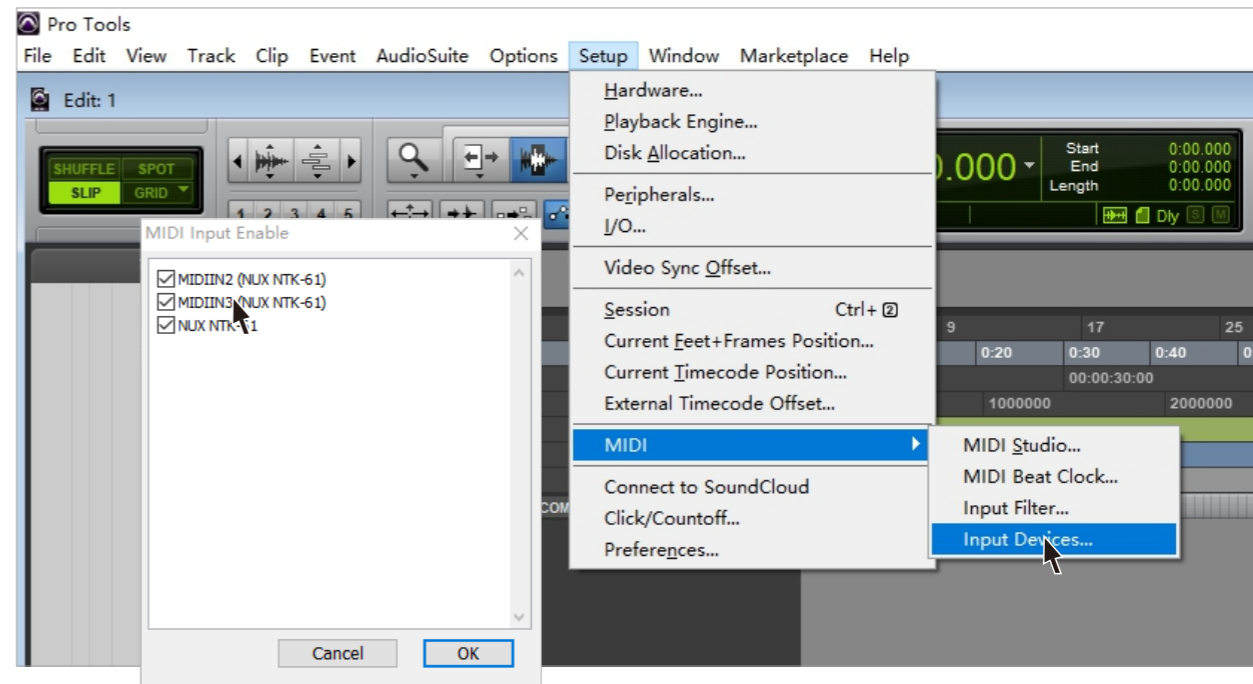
Pro Tools

File Edit View Track Clip Event AudioSuite Options Setup Window Marketplace Help

Edit: 1

SHUFFLE SPOT
SLIP GRID

1 2 3 4 5

MIDI Input Enable

MIDIIN2 (NUX NTK-61)
MIDIIN3 (NUX NTK-61)
NUX NTK-61

Cancel OK

Hardware...
Playback Engine...
Disk Allocation...
Peripherals...
I/O...
Video Sync Offset...
Session Ctrl+ 2
Current Feet+Frames Position...
Current Timecode Position...
External Timecode Offset...
MIDI
Connect to SoundCloud
Click/Countoff...
Preferences...

MIDI Studio...
MIDI Beat Clock...
Input Filter...
Input Devices...

.000
Start 0:00.000
End 0:00.000
Length 0:00.000
Dly

9 17 25
0:20 0:30 0:40
00:00:30:00
1000000 2000000
COM